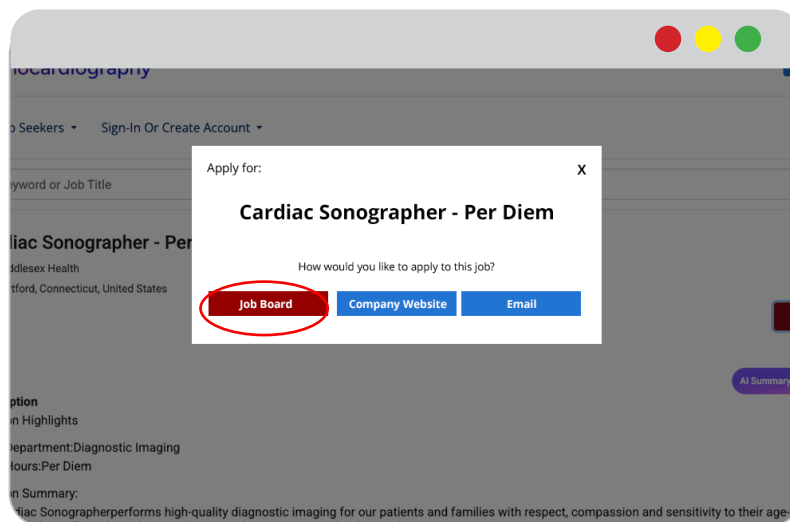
ocardiography

Seekers ▾ Sign-In Or Create Account ▾

eyword or Job Title

diac Sonographer - Per

ddlesex Health

rtford, Connecticut, United States

ption

n Highlights

Department:Diagnostic Imaging

Hours:Per Diem

n Summary:

diac Sonographerperforms high-quality diagnostic imaging for our patients and families with respect, compassion and sensitivity to their age-

AI Summary

Apply for:

X

Cardiac Sonographer - Per Diem

How would you like to apply to this job?

Job Board

Company Website

Email